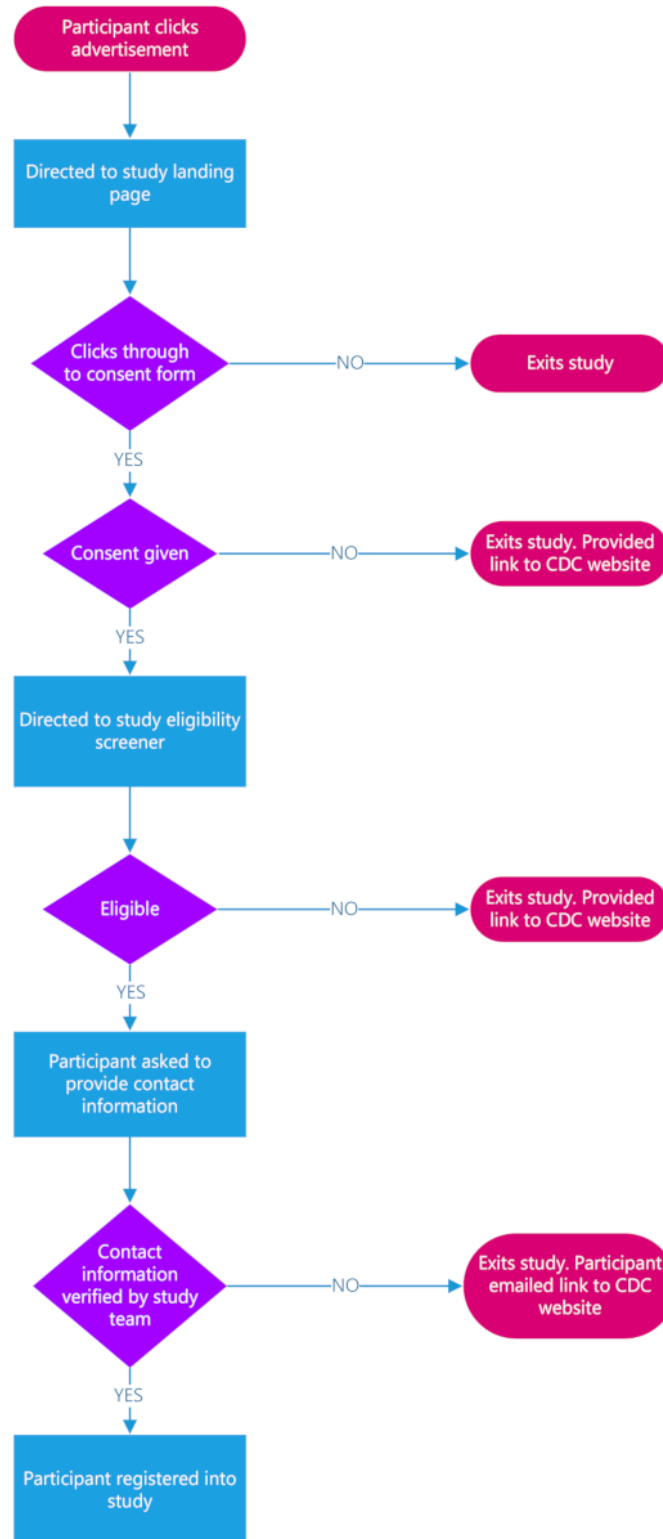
Participant clicks advertisement

Directed to study landing page

Clicks through to consent form

NO

Exits study

YES

Consent given

NO

Exits study. Provided link to CDC website

YES

Directed to study eligibility screener

Eligible

NO

Exits study. Provided link to CDC website

YES

Participant asked to provide contact information

Contact information verified by study team

NO

Exits study. Participant emailed link to CDC website

YES

Participant registered into study